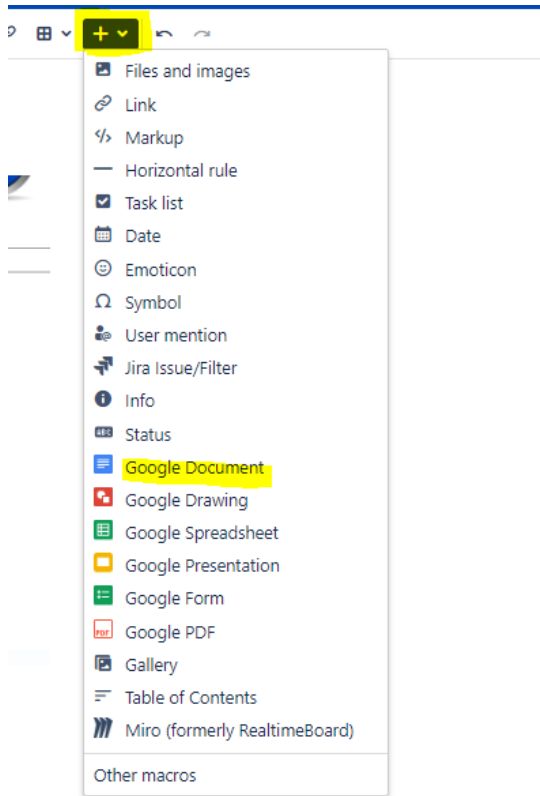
+
Files and images
Link
Markup
Horizontal rule
Task list
Date
Emoticon
Symbol
User mention
Jira Issue/Filter
Info
Status
Google Document
Google Drawing
Google Spreadsheet
Google Presentation
Google Form
Google PDF
Gallery
Table of Contents
Miro (formerly RealtimeBoard)
Other macros